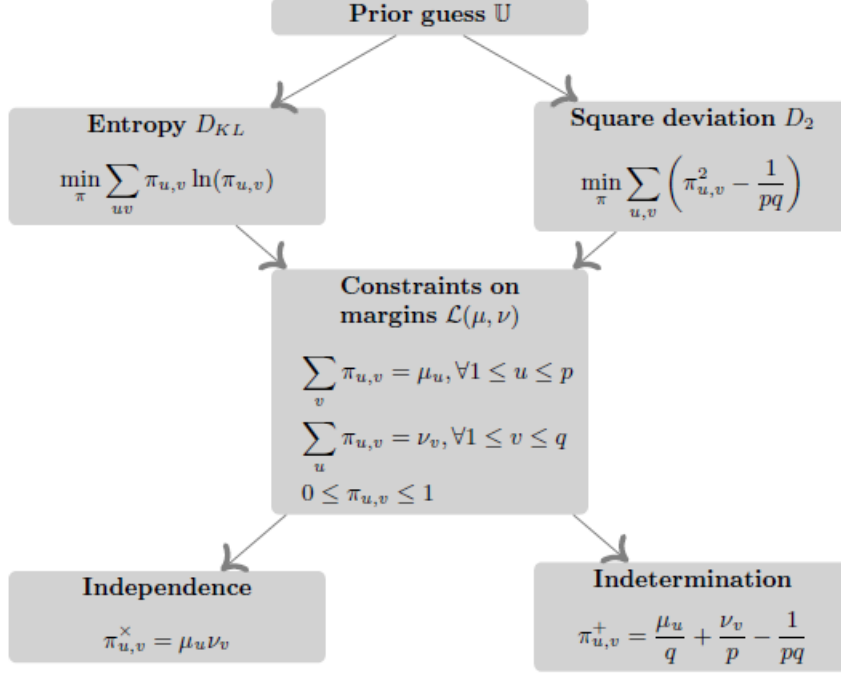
Prior guess $\mathbb{U}$

Entropy $D_{KL}$

$\min_{\pi} \sum_{uv} \pi_{u,v} \ln(\pi_{u,v})$

Square deviation $D_2$

$\min_{\pi} \sum_{u,v} \left(\pi_{u,v}^2 - \frac{1}{pq}\right)$

Constraints on margins $\mathcal{L}(\mu, \nu)$

$\sum_{v} \pi_{u,v} = \mu_u, \forall 1 \leq u \leq p$

$\sum_{u} \pi_{u,v} = \nu_v, \forall 1 \leq v \leq q$

$0 \leq \pi_{u,v} \leq 1$

Independence

$\pi_{u,v}^{\times} = \mu_u \nu_v$

Indetermination

$\pi_{u,v}^{+} = \frac{\mu_u}{q} + \frac{\nu_v}{p} - \frac{1}{pq}$